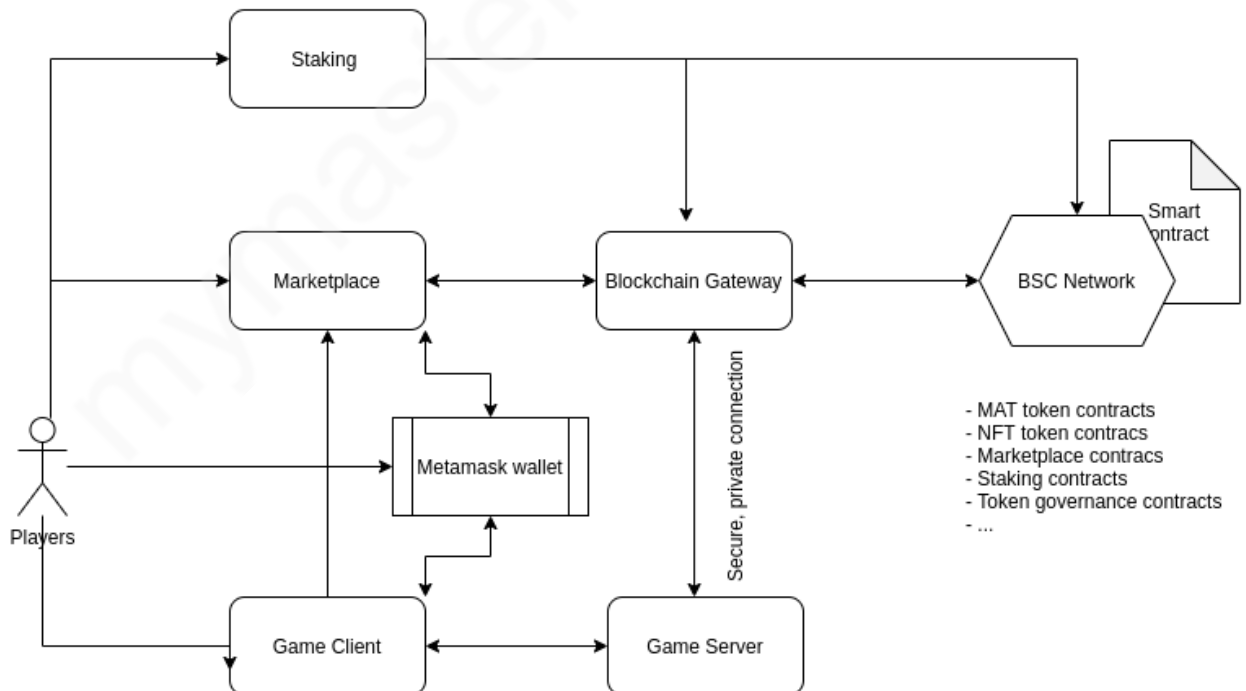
Staking

Marketplace

Blockchain Gateway

BSC Network

Smart
ontract

Metamask wallet

Players

Secure, private connection

- MAT token contracts
- NFT token contracs
- Marketplace contracs
- Staking contracts
- Token governance contracts
- ...

Game Client

Game Server